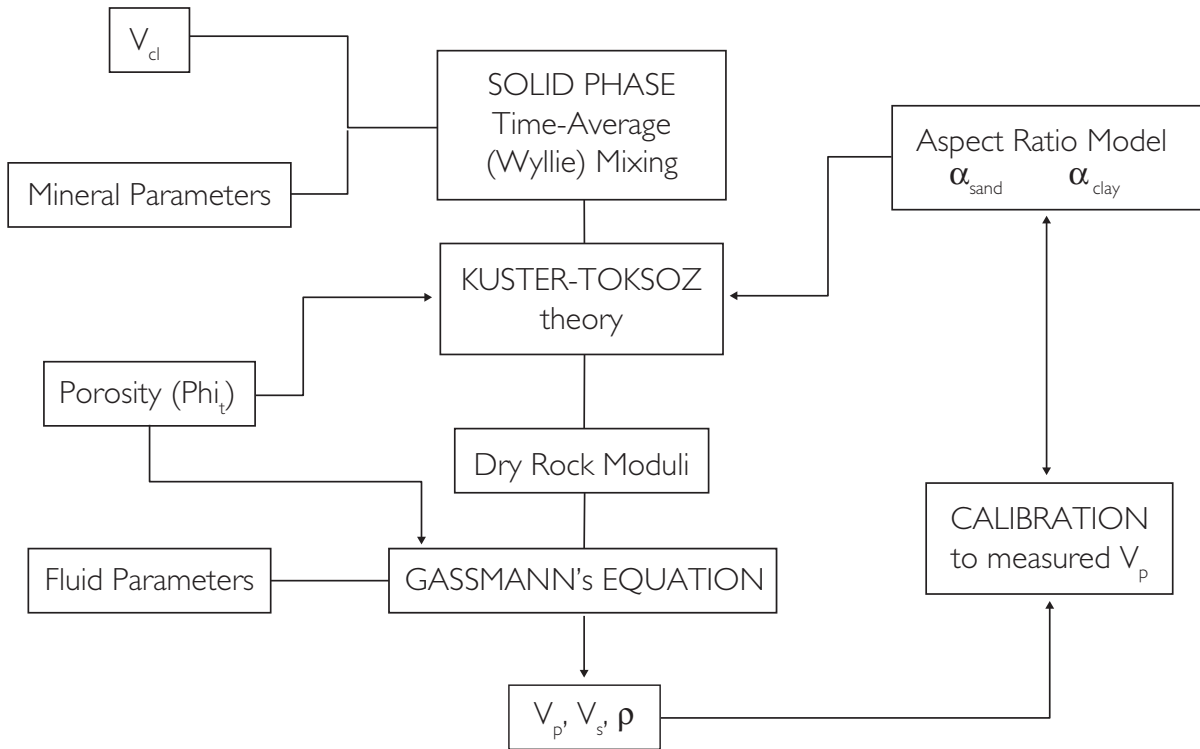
$V_{cl}$

Mineral Parameters

SOLID PHASE
Time-Average
(Wyllie) Mixing

Aspect Ratio Model
$\alpha_{sand}$ $\alpha_{clay}$

KUSTER-TOKSOZ
theory

Porosity ($Phi_t$)

Dry Rock Moduli

CALIBRATION
to measured $V_p$

Fluid Parameters

GASSMANN's EQUATION

$V_p$, $V_s$, $\rho$